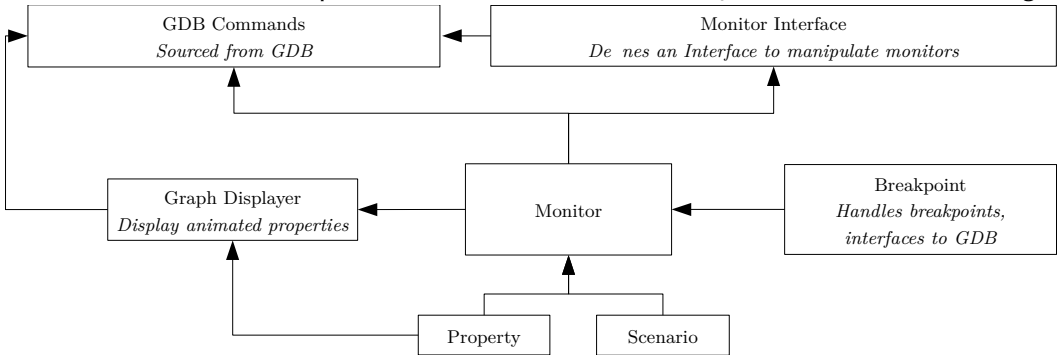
GDB Commands
*Sourced from GDB*

Monitor Interface
*De nes an Interface to manipulate monitors*

Graph Displayer
*Display animated properties*

Monitor

Breakpoint
*Handles breakpoints, interfaces to GDB*

Property

Scenario